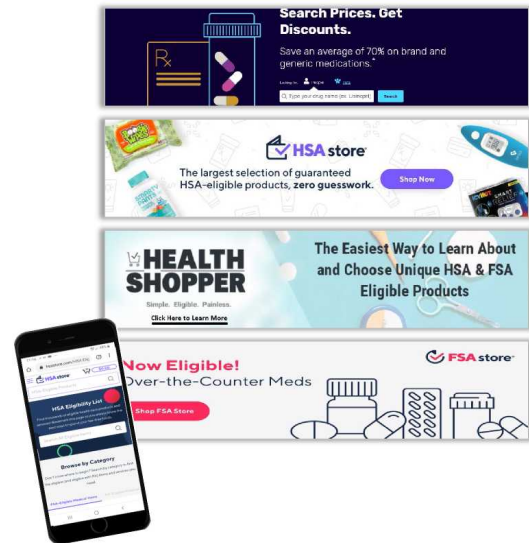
Search Prices. Get Discounts.

Save an average of 70% on brand and generic medications.*

Type your drug name (ex. Lisinopril)

Search

HSA store

The largest selection of guaranteed HSA-eligible products, zero guesswork.

Shop Now

HEALTH SHOPPER

Simple. Eligible. Painless.

Click Here to Learn More

The Easiest Way to Learn About and Choose Unique HSA & FSA Eligible Products

Now Eligible!
Over-the-Counter Meds

FSA store

Shop FSA Store

HSA store

HSA Eligibility List

Browse by Category